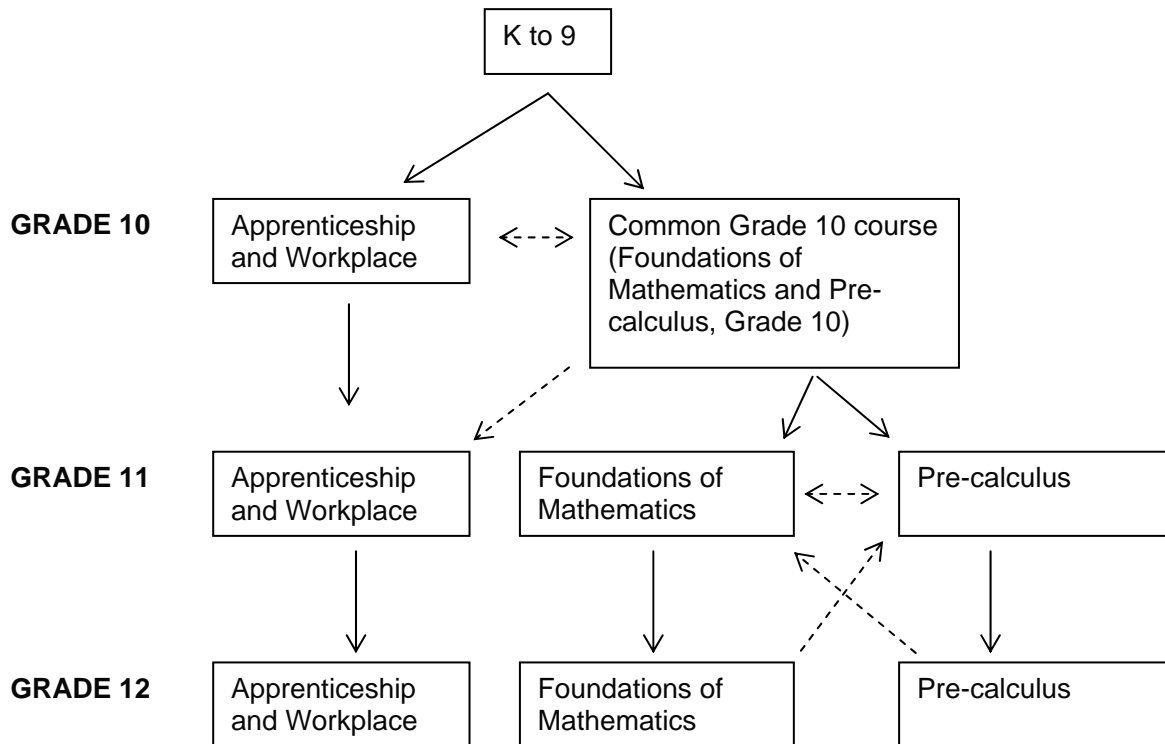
K to 9

GRADE 10

Apprenticeship and Workplace

Common Grade 10 course (Foundations of Mathematics and Pre-calculus, Grade 10)

GRADE 11

Apprenticeship and Workplace

Foundations of Mathematics

Pre-calculus

GRADE 12

Apprenticeship and Workplace

Foundations of Mathematics

Pre-calculus